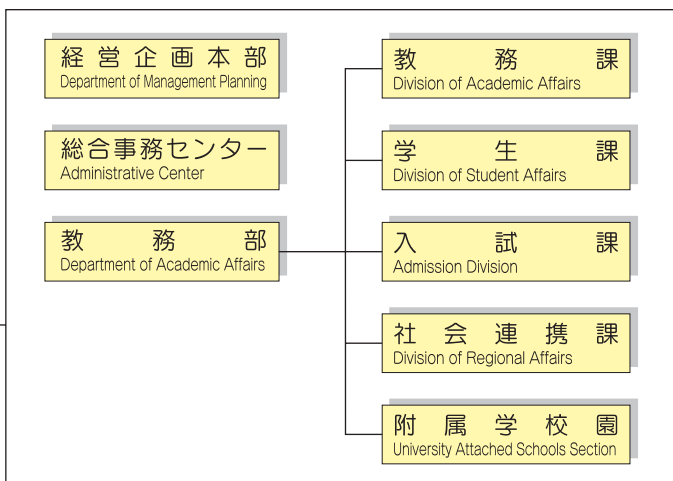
経営企画本部
Department of Management Planning

総合事務センター
Administrative Center

教務部
Department of Academic Affairs

教務課
Division of Academic Affairs

学生課
Division of Student Affairs

入試課
Admission Division

社会連携課
Division of Regional Affairs

附属学校園
University Attached Schools Section